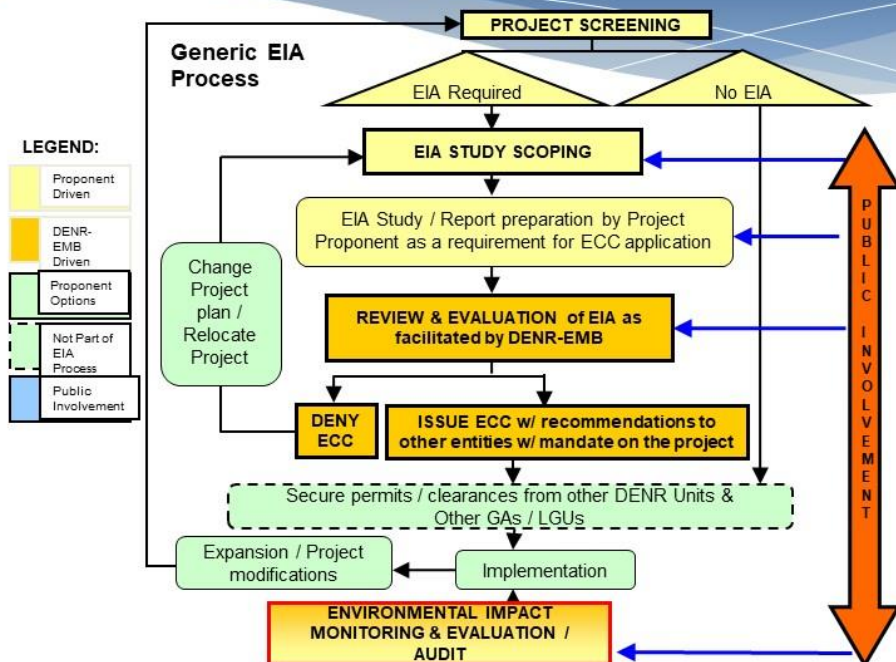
PROJECT SCREENING

Generic EIA Process

EIA Required

No EIA

LEGEND:

Proponent Driven

DENR-EMB Driven

Proponent Options

Not Part of EIA Process

Public Involvement

EIA STUDY SCOPING

EIA Study / Report preparation by Project Proponent as a requirement for ECC application

Change Project plan / Relocate Project

REVIEW & EVALUATION of EIA as facilitated by DENR-EMB

DENY ECC

ISSUE ECC w/ recommendations to other entities w/ mandate on the project

Secure permits / clearances from other DENR Units & Other GAs / LGUs

Expansion / Project modifications

Implementation

ENVIRONMENTAL IMPACT MONITORING & EVALUATION / AUDIT

PUBLIC INVOLVEMENT